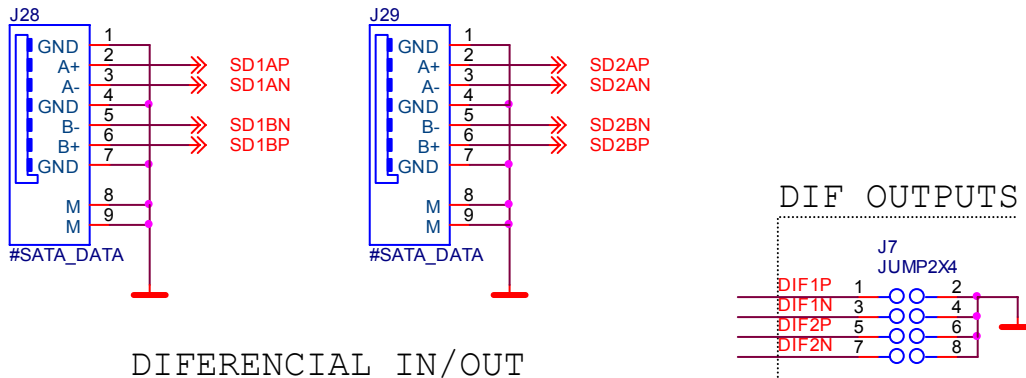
J28
GND 1
A+ 2
A- 3
GND 4
B- 5
B+ 6
GND 7
M 8
M 9
#SATA_DATA

SD1AP
SD1AN
SD1BN
SD1BP

J29
GND 1
A+ 2
A- 3
GND 4
B- 5
B+ 6
GND 7
M 8
M 9
#SATA_DATA

SD2AP
SD2AN
SD2BN
SD2BP

DIF OUTPUTS

J7
JUMP2X4
DIF1P 1 2
DIF1N 3 4
DIF2P 5 6
DIF2N 7 8

DIFERENCIAL IN/OUT